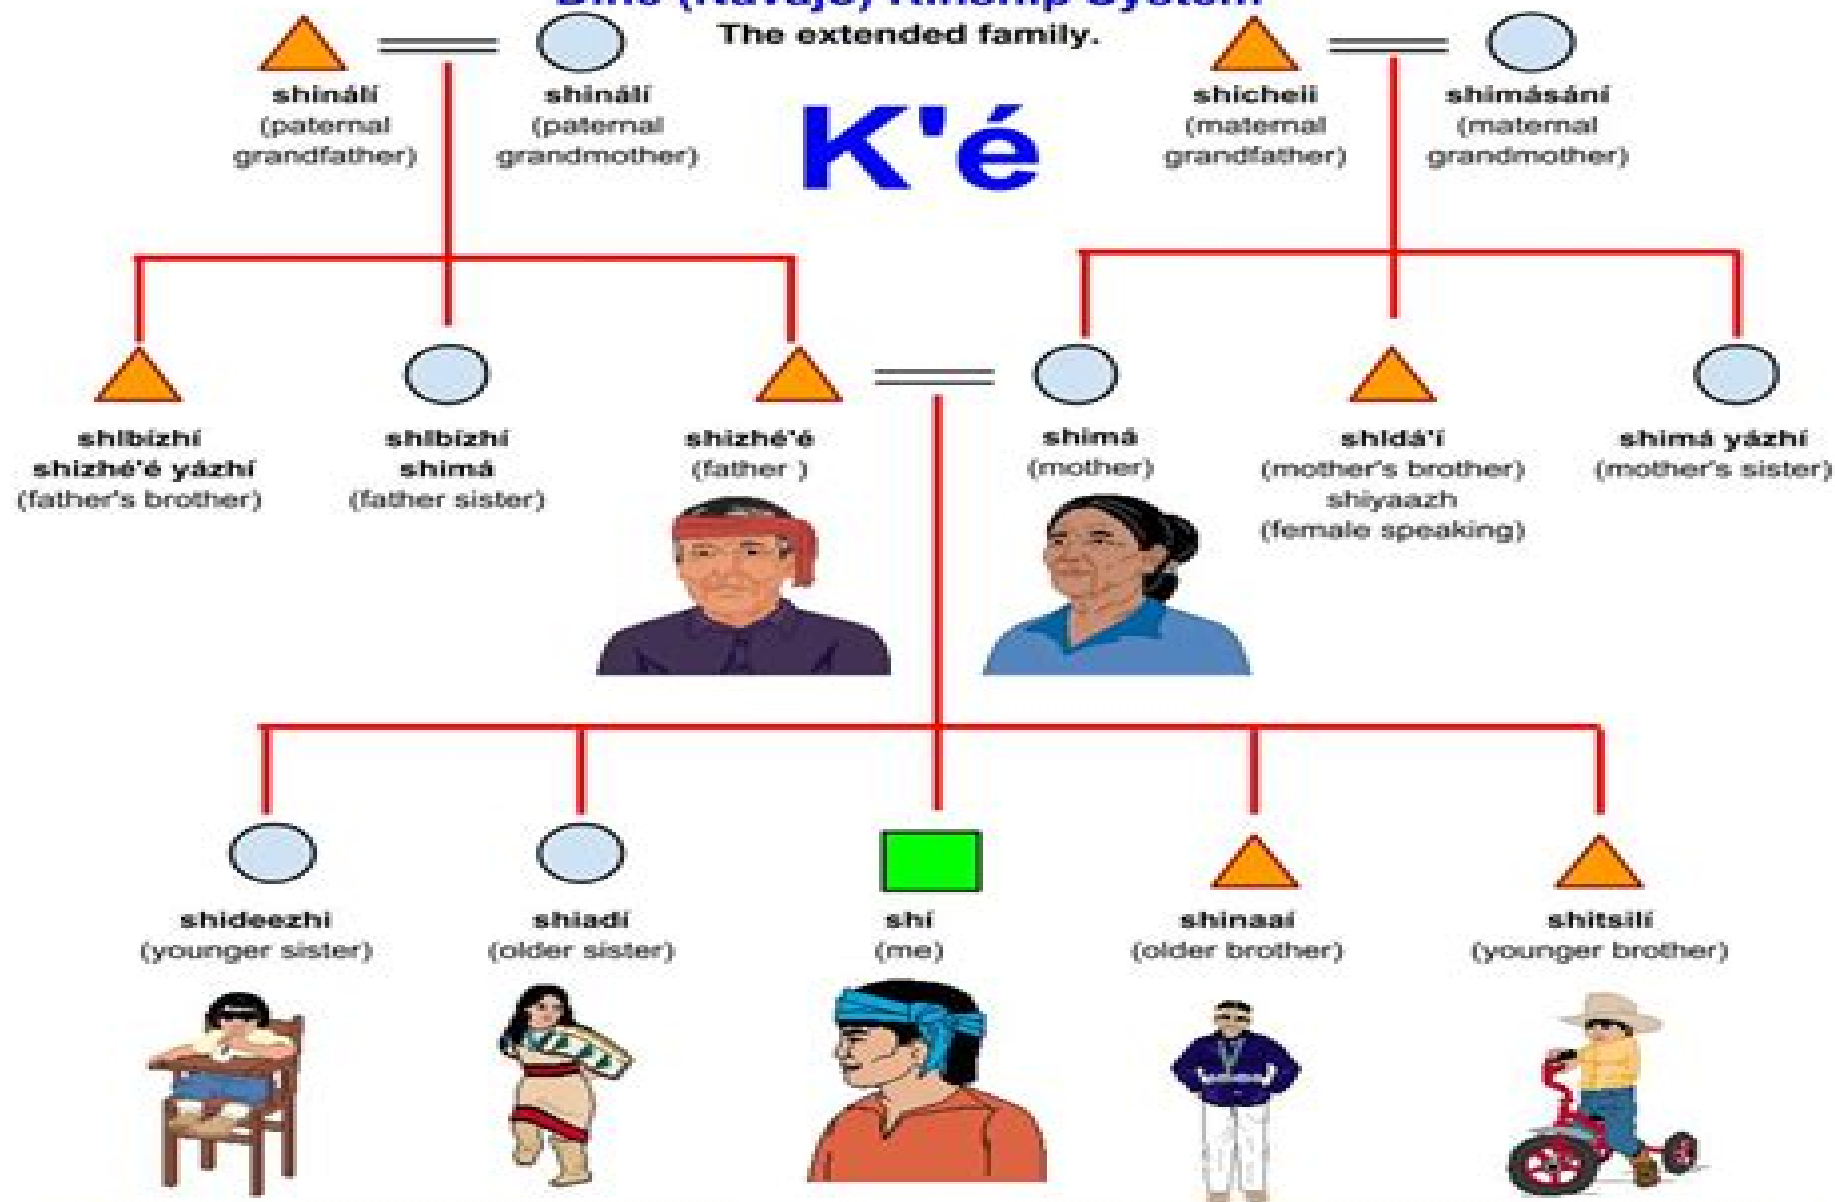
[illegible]

The extended family.

K'é

shinálí
(paternal grandfather)

shinálí
(paternal grandmother)

shicheii
(maternal grandfather)

shimásání
(maternal grandmother)

shibizhí
shizhé'é yázhí
(father's brother)

shibizhí
shimá
(father sister)

shizhé'é
(father )

shimá
(mother)

shidá'í
(mother's brother)
shiyaazh
(female speaking)

shimá yázhí
(mother's sister)

shideezhi
(younger sister)

shiadí
(older sister)

shí
(me)

shinaai
(older brother)

shitsilí
(younger brother)